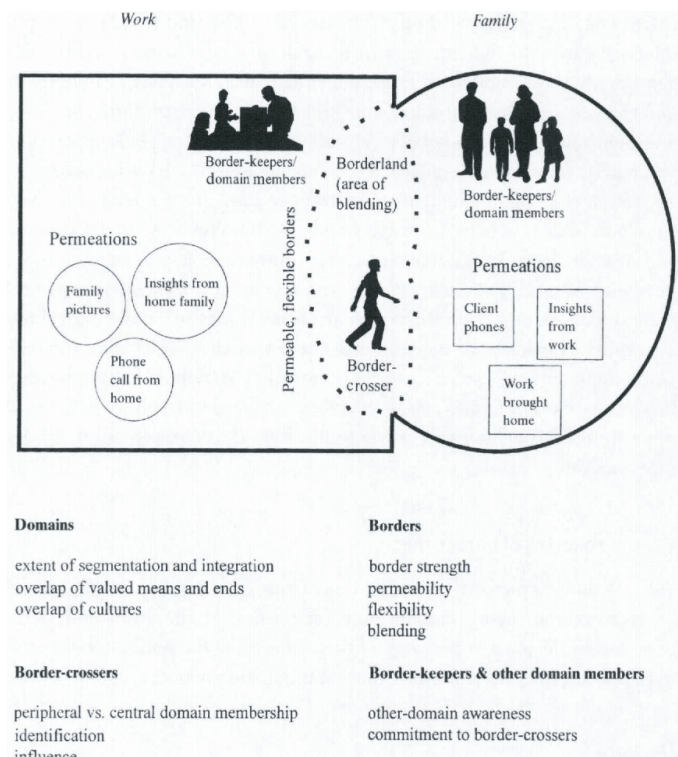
Work

Family

Border-keepers/ domain members

Borderland (area of blending)

Border-keepers/ domain members

Permeations

Family pictures

Insights from home family

Phone call from home

Permeable, flexible borders

Border-crosser

Permeations

Client phones

Insights from work

Work brought home

Domains

extent of segmentation and integration
overlap of valued means and ends
overlap of cultures

Borders

border strength
permeability
flexibility
blending

Border-crossers

peripheral vs. central domain membership
identification
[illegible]

Border-keepers & other domain members

other-domain awareness
commitment to border-crossers